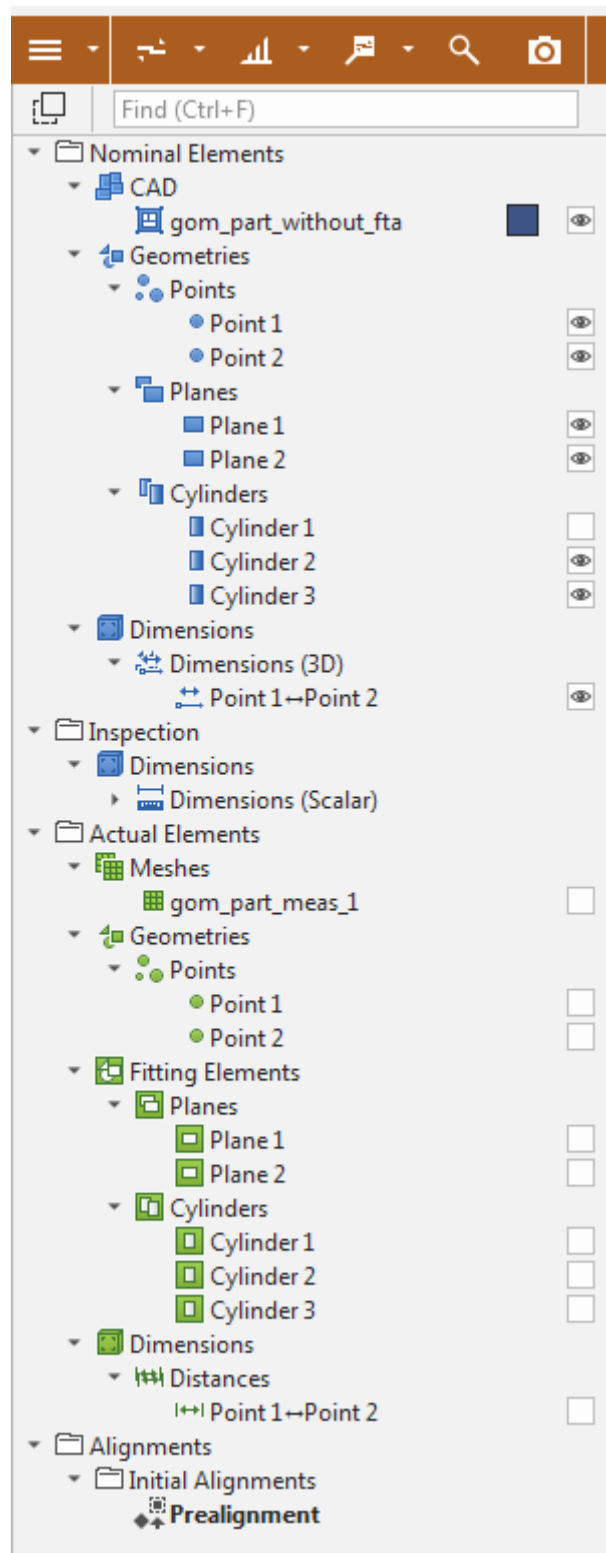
Find (Ctrl+F)

Nominal Elements
CAD
gom_part_without_fta
Geometries
Points
Point 1
Point 2
Planes
Plane 1
Plane 2
Cylinders
Cylinder 1
Cylinder 2
Cylinder 3
Dimensions
Dimensions (3D)
Point 1↔Point 2
Inspection
Dimensions
Dimensions (Scalar)
Actual Elements
Meshes
gom_part_meas_1
Geometries
Points
Point 1
Point 2
Fitting Elements
Planes
Plane 1
Plane 2
Cylinders
Cylinder 1
Cylinder 2
Cylinder 3
Dimensions
Distances
Point 1↔Point 2
Alignments
Initial Alignments
Prealignment